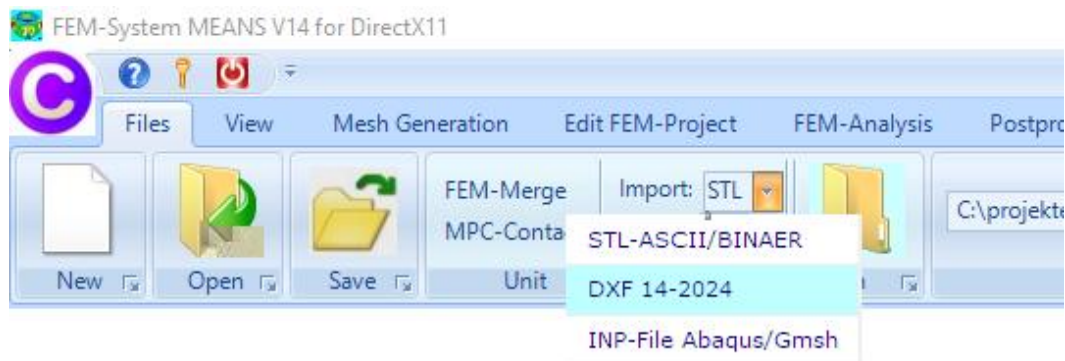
FEM-System MEANS V14 for DirectX11

Files View Mesh Generation Edit FEM-Project FEM-Analysis Postpro

New Open Save

FEM-Merge
MPC-Conta

Import: STL

Unit

C:\projekte

STL-ASCII/BINAER
DXF 14-2024
INP-File Abaqus/Gmsh